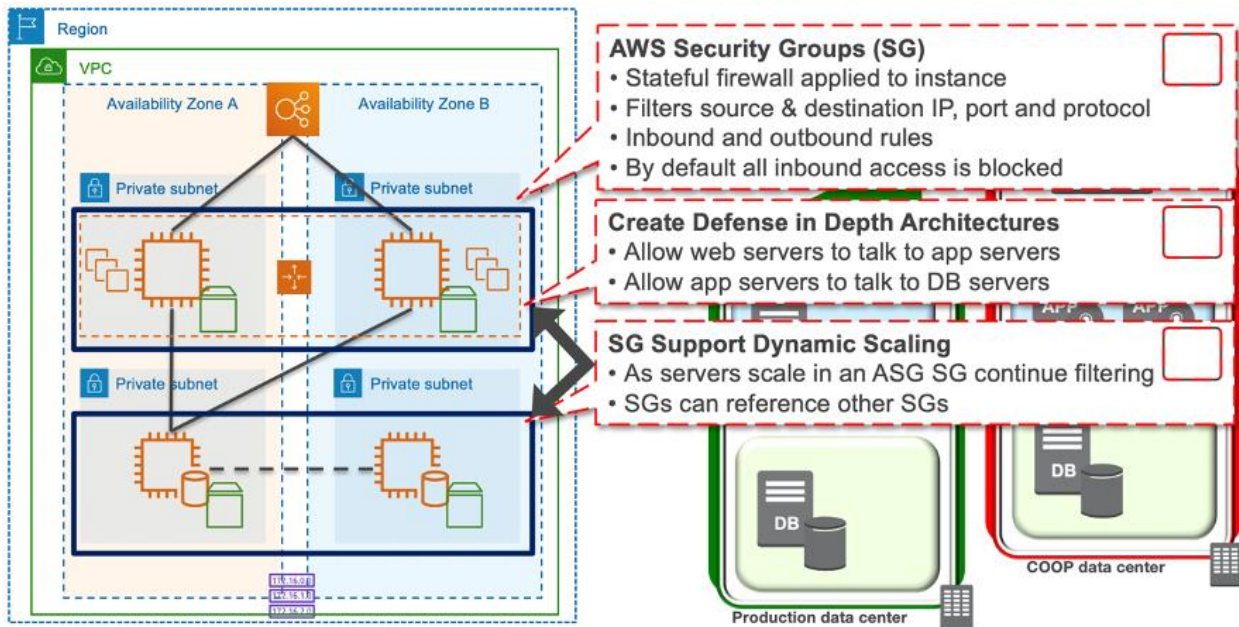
Region

VPC

Availability Zone A

Availability Zone B

Private subnet

Private subnet

Private subnet

Private subnet

172.16.0.0
172.16.1.0
172.16.2.0

AWS Security Groups (SG)
• Stateful firewall applied to instance
• Filters source & destination IP, port and protocol
• Inbound and outbound rules
• By default all inbound access is blocked

Create Defense in Depth Architectures
• Allow web servers to talk to app servers
• Allow app servers to talk to DB servers

SG Support Dynamic Scaling
• As servers scale in an ASG SG continue filtering
• SGs can reference other SGs

APP APP

DB

DB

COOP data center

Production data center